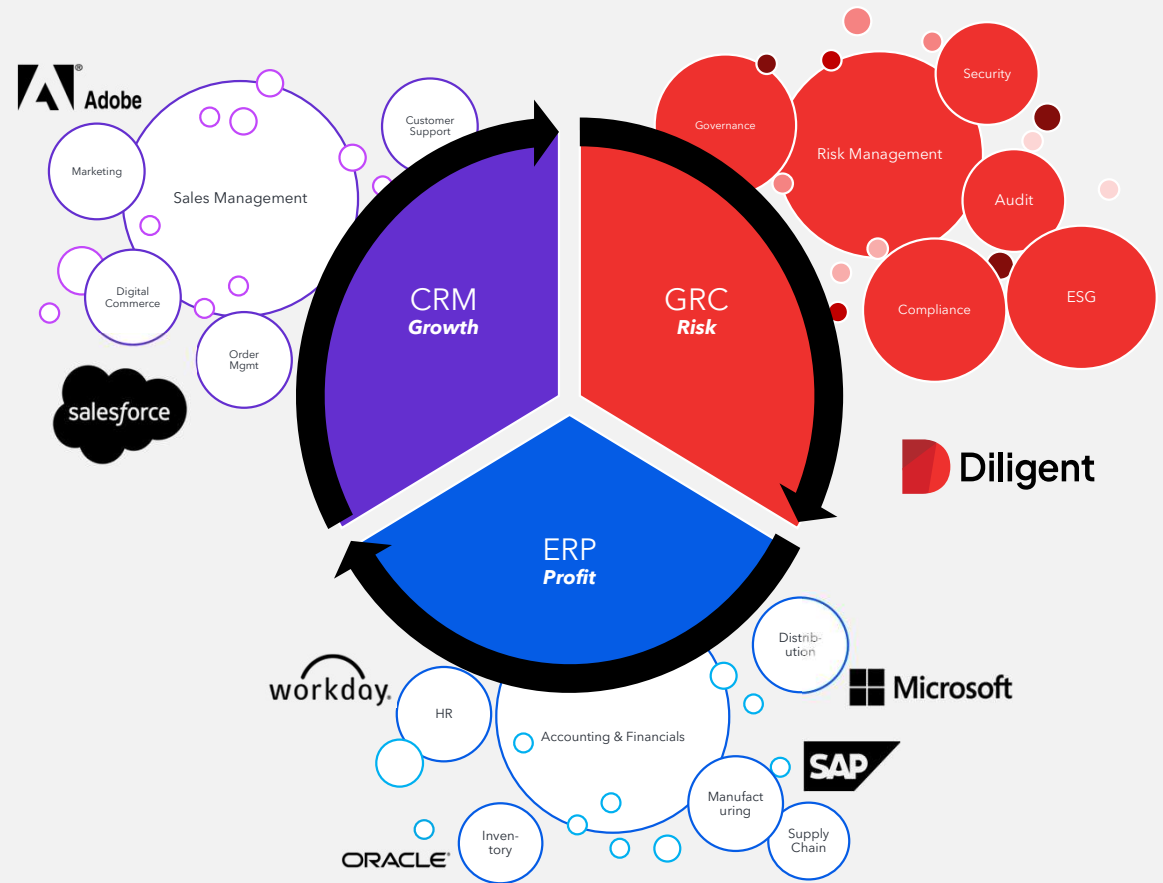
Adobe

Marketing

Sales Management

Customer Support

Digital Commerce

Order Mgmt

salesforce

CRM
Growth

GRC
Risk

Governance

Risk Management

Security

Audit

Compliance

ESG

Diligent

ERP
Profit

workday.

HR

Accounting & Financials

Distribution

Microsoft

SAP

Manufacturing

Supply Chain

Inventory

ORACLE